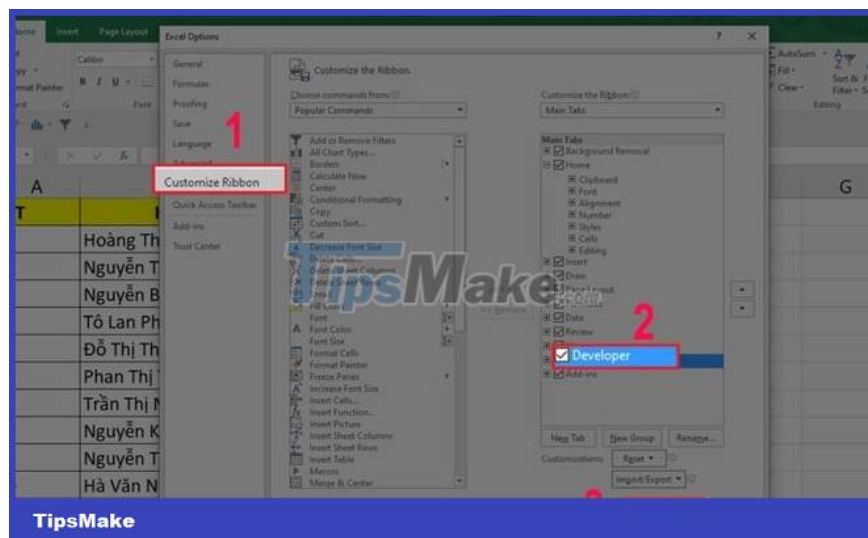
Home Insert Page Layout

Excel Options

? ×

General
Formulas
Proofing
Save
Language
Customize Ribbon
Quick Access Toolbar
Add-ins
Trust Center

1

Customize the Ribbon.

Choose commands from:
Popular Commands

Add or Remove Filters
All Chart Types...
Borders
Calculate Now
Center
Conditional Formatting
Copy
Custom Sort...
Cut
Decrease Font Size
Font
Font Color
Font Size
Format Cells
Format Painter
Freeze Panes
Increase Font Size
Insert Cells...
Insert Function...
Insert Picture
Insert Sheet Columns
Insert Sheet Rows
Insert Table
Macros
Merge & Center

Customize the Ribbon:
Main Tabs

Main Tabs
Background Removal
Home
Clipboard
Font
Alignment
Number
Styles
Cells
Editing
Insert
Draw
Data
Review
Developer
Add-ins

2

New Tab
New Group
Rename...
Customizations:
Reset
Import/Export

A
G
T
Hoàng Th
Nguyễn T
Nguyễn B
Tô Lan Ph
Đỗ Thị Th
Phan Thị
Trần Thị
Nguyễn K
Nguyễn T
Hà Văn N

AutoSum
Fill
Clear
Sort & Filter
Editing
Format Painter
Font

TipsMake.com

TipsMake